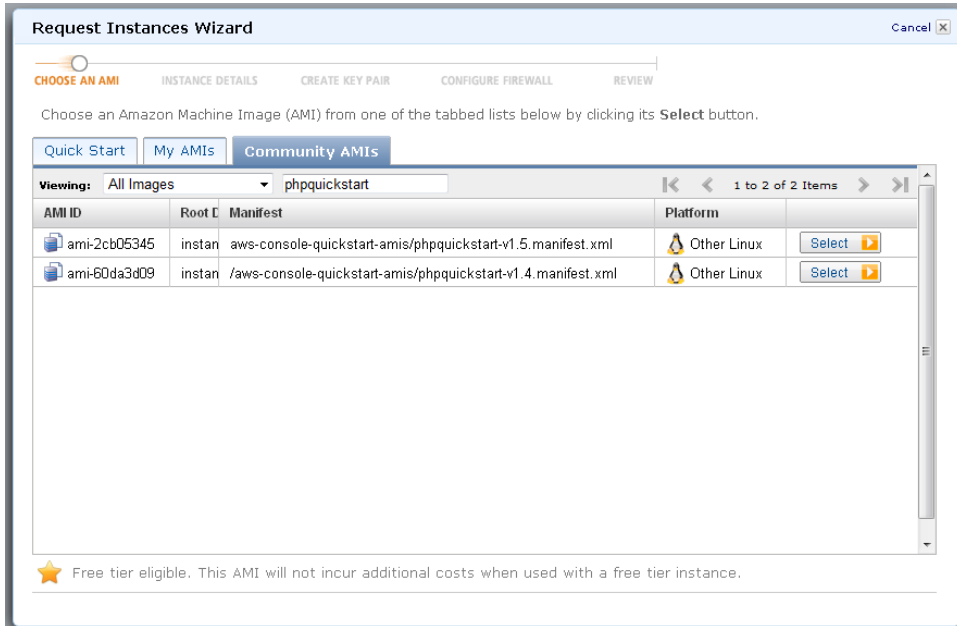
Request Instances Wizard

Cancel

CHOOSE AN AMI INSTANCE DETAILS CREATE KEY PAIR CONFIGURE FIREWALL REVIEW

Choose an Amazon Machine Image (AMI) from one of the tabbed lists below by clicking its **Select** button.

Quick Start My AMIs Community AMIs

Viewing: All Images phpquickstart 1 to 2 of 2 Items

| AMI ID | Root D | Manifest | Platform | |
|---|---|---|---|---|
| ami-2cb05345 | instan | aws-console-quickstart-amis/phpquickstart-v1.5.manifest.xml | Other Linux | Select |
| ami-60da3d09 | instan | /aws-console-quickstart-amis/phpquickstart-v1.4.manifest.xml | Other Linux | Select |

Free tier eligible. This AMI will not incur additional costs when used with a free tier instance.